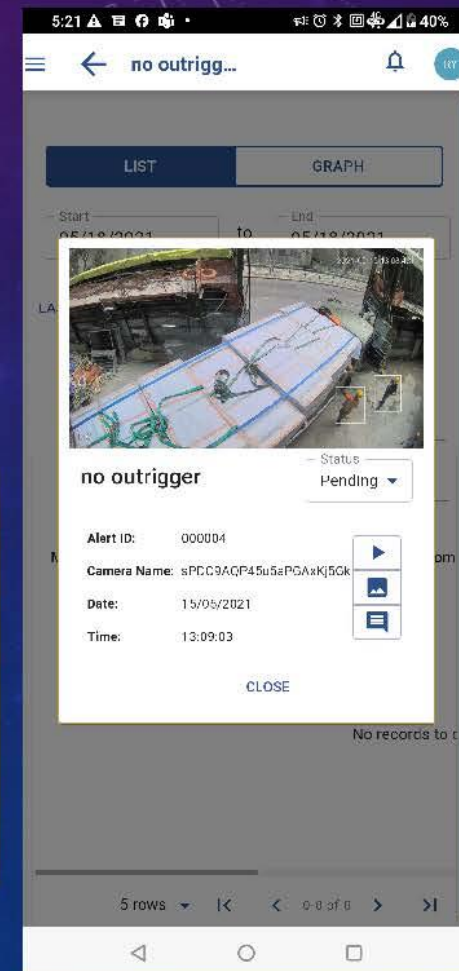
5:21 40%

no outrigg...

LIST GRAPH

Start 05/18/2021 to End 05/18/2021

LA

no outrigger

Status Pending

Alert ID: 000004

Camera Name: sPDC9AQP45u5aPGAxKj5Gk

Date: 15/05/2021

Time: 13:09:03

CLOSE

M

om

No records to d

5 rows 0-0 of 0